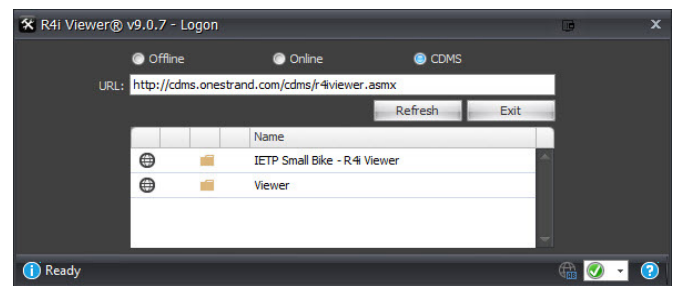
R4i Viewer® v9.0.7 - Logon

Offline Online CDMS

URL: http://cdms.onestrand.com/cdms/r4iviewer.asmx

Refresh Exit

| | | | | Name |
|---|---|---|---|---|
| | | | | IETP Small Bike - R4i Viewer |
| | | | | Viewer |

Ready